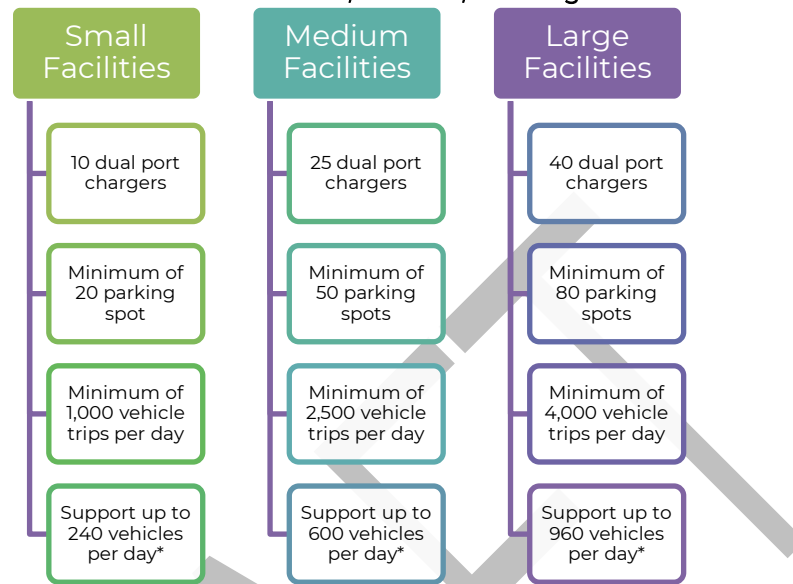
Small Facilities

10 dual port chargers

Minimum of 20 parking spot

Minimum of 1,000 vehicle trips per day

Support up to 240 vehicles per day*

Medium Facilities

25 dual port chargers

Minimum of 50 parking spots

Minimum of 2,500 vehicle trips per day

Support up to 600 vehicles per day*

Large Facilities

40 dual port chargers

Minimum of 80 parking spots

Minimum of 4,000 vehicle trips per day

Support up to 960 vehicles per day*